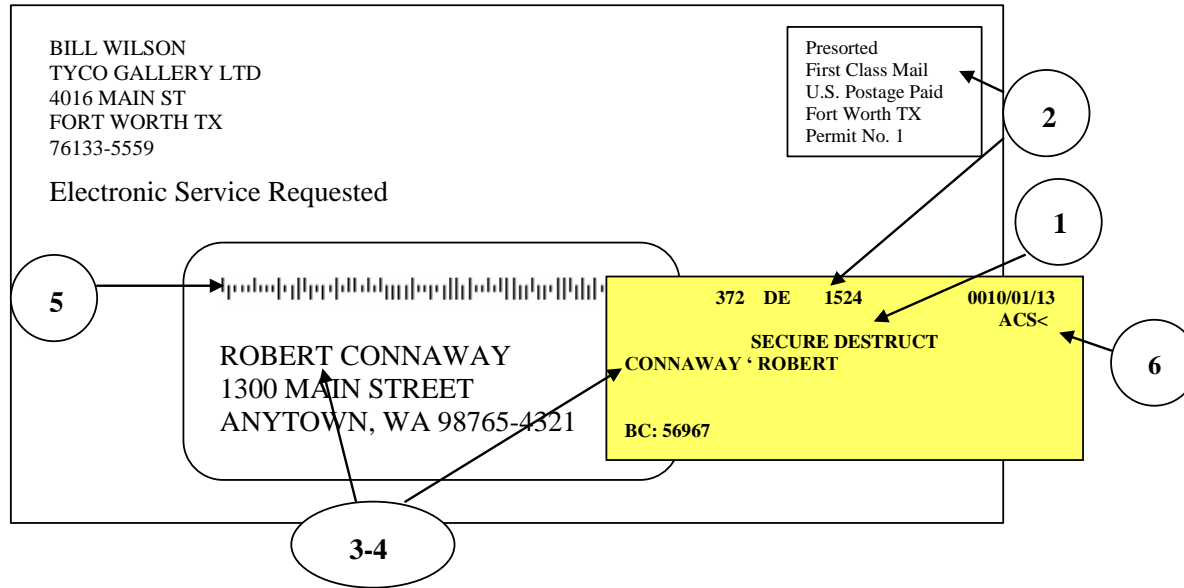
BILL WILSON
TYCO GALLERY LTD
4016 MAIN ST
FORT WORTH TX
76133-5559

Electronic Service Requested

Presorted
First Class Mail
U.S. Postage Paid
Fort Worth TX
Permit No. 1

2

1

5

ROBERT CONNAWAY
1300 MAIN STREET
ANYTOWN, WA 98765-4321

372 DE 1524 0010/01/13
ACS<
SECURE DESTRUCT
CONNAWAY ‘ ROBERT

BC: 56967

6

3-4